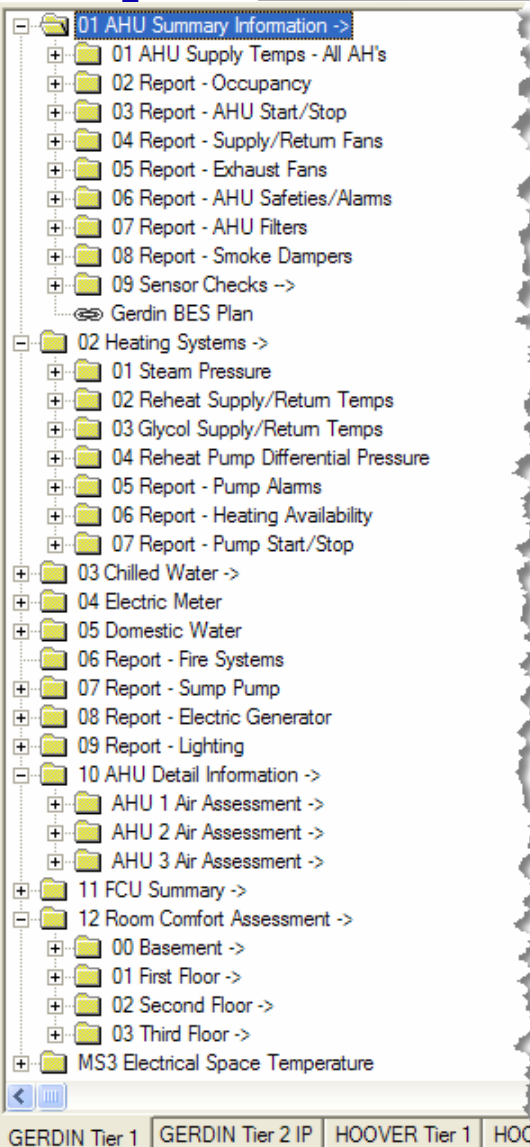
01 AHU Summary Information ->
01 AHU Supply Temps - All AH's
02 Report - Occupancy
03 Report - AHU Start/Stop
04 Report - Supply/Return Fans
05 Report - Exhaust Fans
06 Report - AHU Safeties/Alarms
07 Report - AHU Filters
08 Report - Smoke Dampers
09 Sensor Checks -->
Gerdin BES Plan
02 Heating Systems ->
01 Steam Pressure
02 Reheat Supply/Return Temps
03 Glycol Supply/Return Temps
04 Reheat Pump Differential Pressure
05 Report - Pump Alarms
06 Report - Heating Availability
07 Report - Pump Start/Stop
03 Chilled Water ->
04 Electric Meter
05 Domestic Water
06 Report - Fire Systems
07 Report - Sump Pump
08 Report - Electric Generator
09 Report - Lighting
10 AHU Detail Information ->
AHU 1 Air Assessment ->
AHU 2 Air Assessment ->
AHU 3 Air Assessment ->
11 FCU Summary ->
12 Room Comfort Assessment ->
00 Basement ->
01 First Floor ->
02 Second Floor ->
03 Third Floor ->
MS3 Electrical Space Temperature

GERDIN Tier 1 | GERDIN Tier 2 IP | HOOVER Tier 1 | HOO